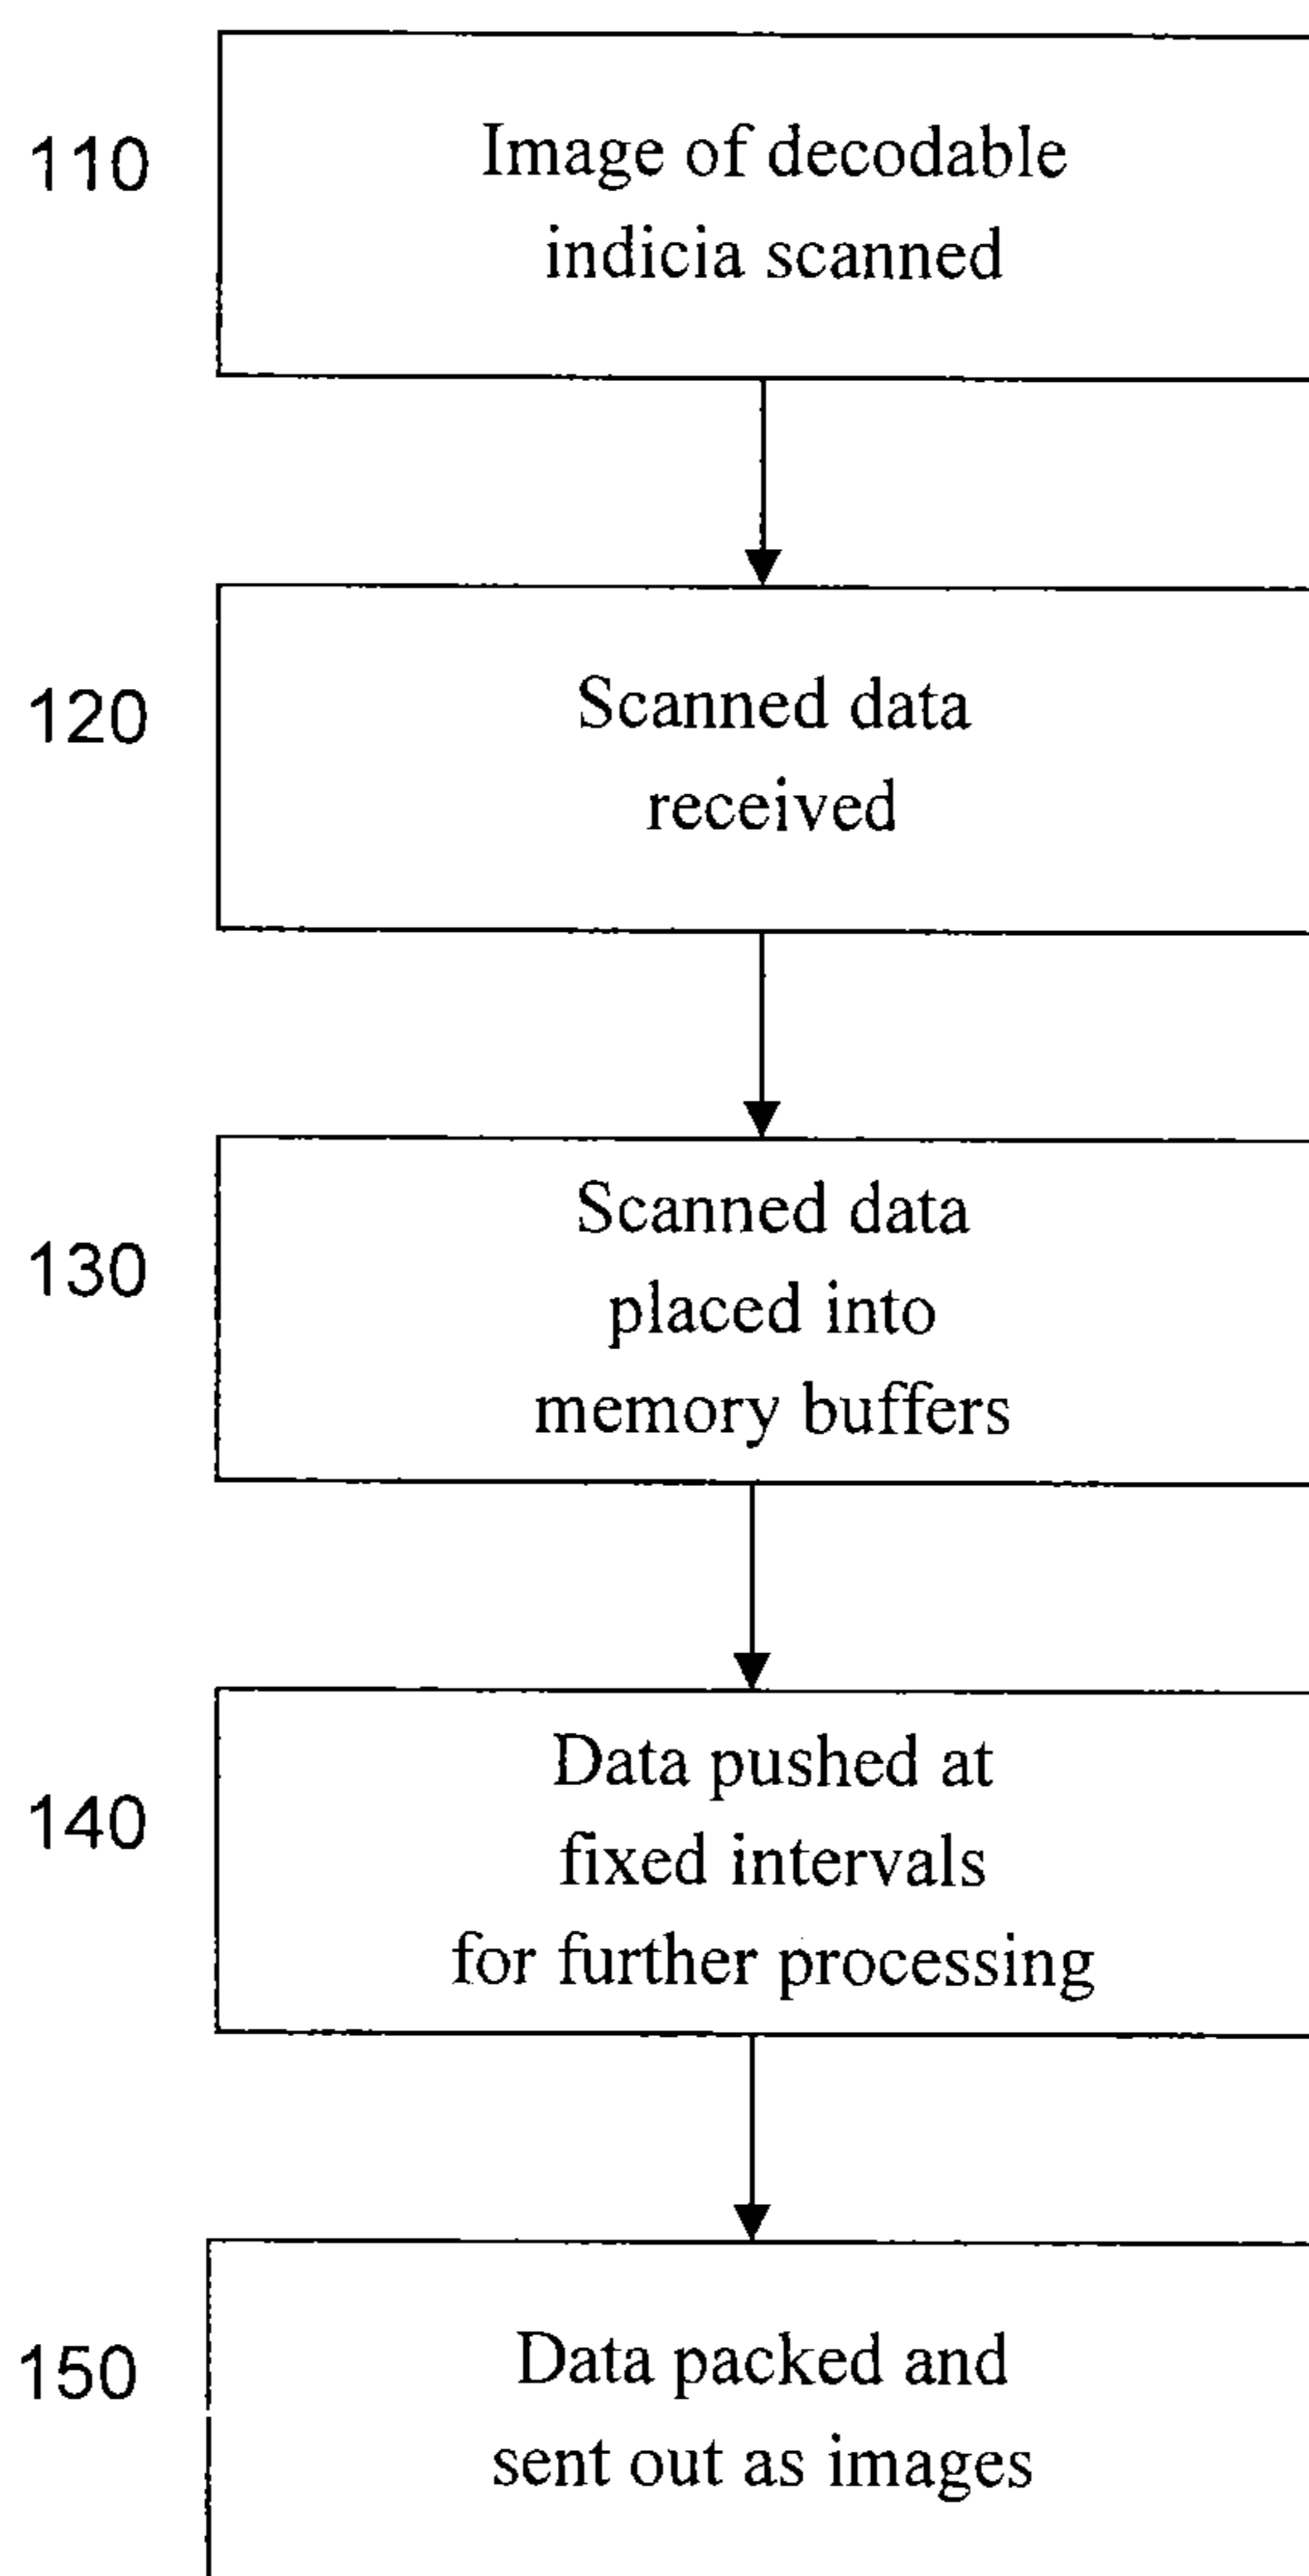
110

Image of decodable indicia scanned

120

Scanned data received

130

Scanned data placed into memory buffers

140

Data pushed at fixed intervals for further processing

150

Data packed and sent out as images